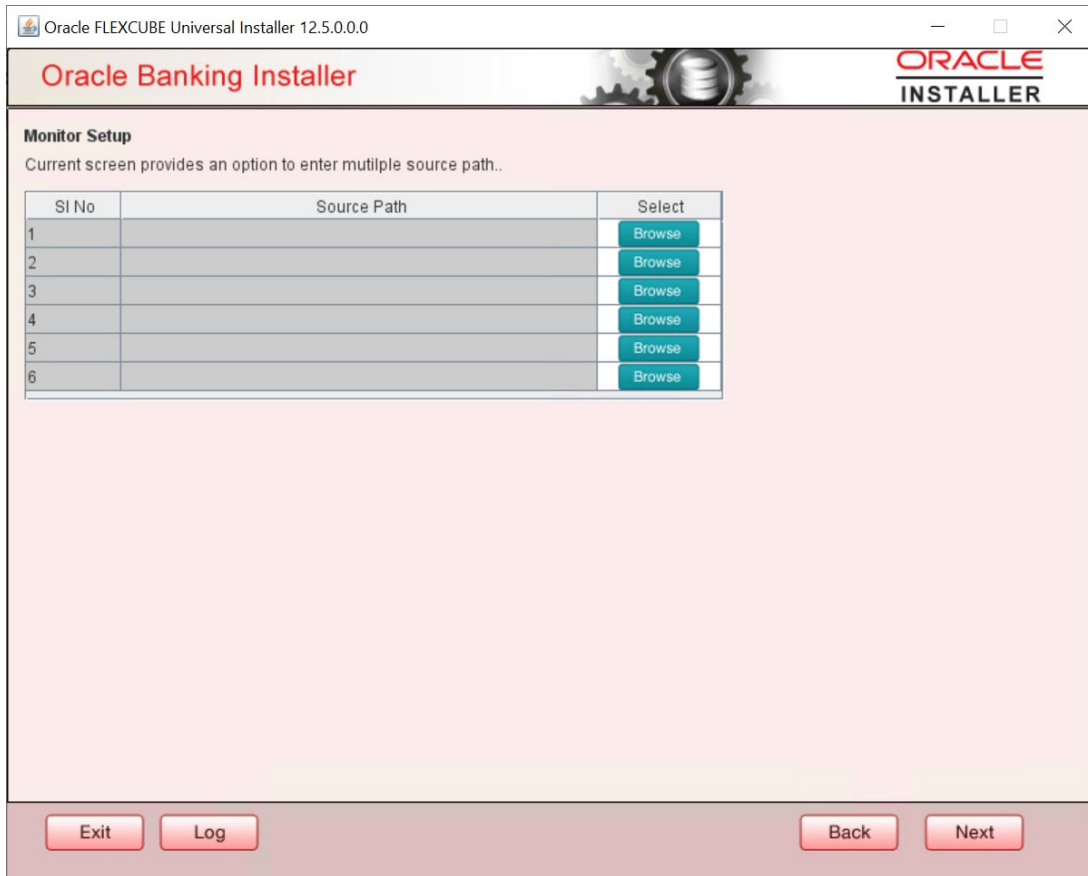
Oracle FLEXCUBE Universal Installer 12.5.0.0.0

Oracle Banking Installer

ORACLE
INSTALLER

Monitor Setup

Current screen provides an option to enter mutilple source path..

| SI No | Source Path | Select |
|---|---|---|
| 1 | | Browse |
| 2 | | Browse |
| 3 | | Browse |
| 4 | | Browse |
| 5 | | Browse |
| 6 | | Browse |

Exit Log Back Next